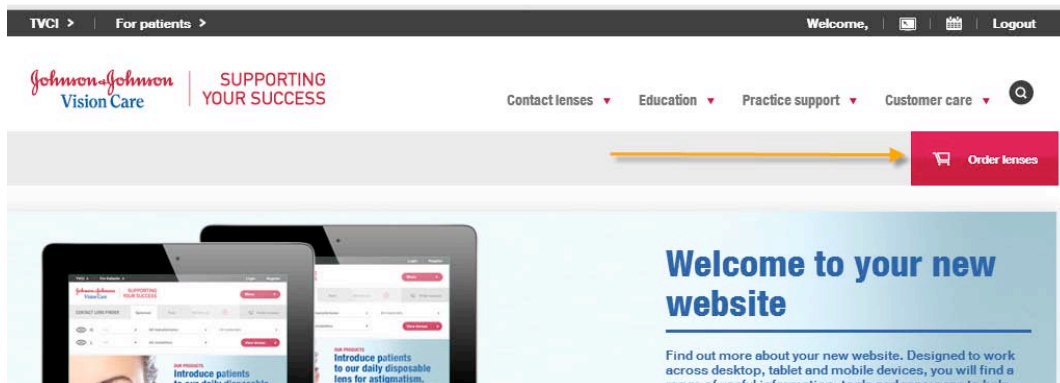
TVCI > | For patients > Welcome, | Logout

Johnson & Johnson Vision Care | SUPPORTING YOUR SUCCESS

Contact lenses ▾ Education ▾ Practice support ▾ Customer care ▾

Order lenses

Introduce patients to our daily disposable lens for astigmatism.

Welcome to your new website

Find out more about your new website. Designed to work across desktop, tablet and mobile devices, you will find a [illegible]